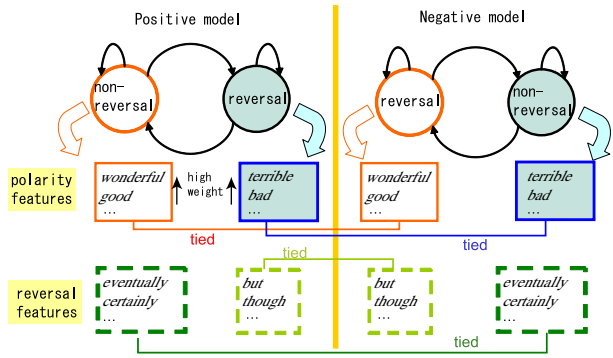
Positive model

non-reversal

reversal

Negative model

reversal

non-reversal

polarity features

wonderful
good
...

high weight

terrible
bad
...

wonderful
good
...

terrible
bad
...

tied

tied

tied

reversal features

eventually
certainly
...

but
though
...

but
though
...

eventually
certainly
...

tied